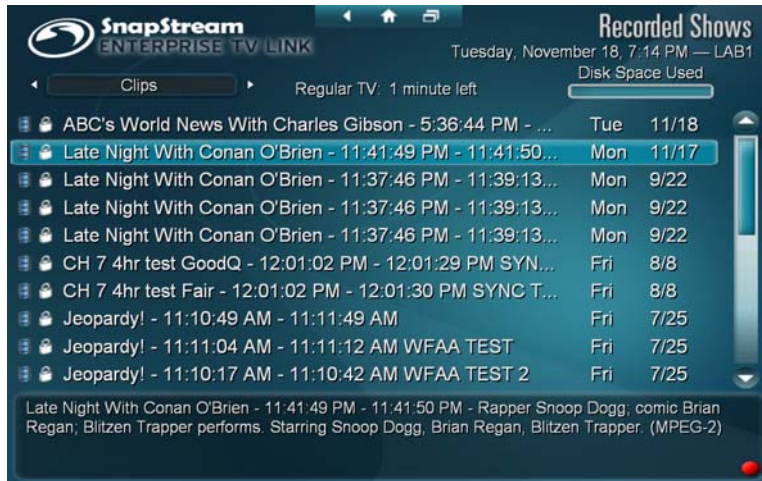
SnapStream
ENTERPRISE TV LINK

Recorded Shows
Tuesday, November 18, 7:14 PM — LAB1

Clips
Regular TV: 1 minute left
Disk Space Used

| | | |
|---|---|---|
| ABC's World News With Charles Gibson - 5:36:44 PM - ... | Tue | 11/18 |
| Late Night With Conan O'Brien - 11:41:49 PM - 11:41:50... | Mon | 11/17 |
| Late Night With Conan O'Brien - 11:37:46 PM - 11:39:13... | Mon | 9/22 |
| Late Night With Conan O'Brien - 11:37:46 PM - 11:39:13... | Mon | 9/22 |
| Late Night With Conan O'Brien - 11:37:46 PM - 11:39:13... | Mon | 9/22 |
| CH 7 4hr test GoodQ - 12:01:02 PM - 12:01:29 PM SYN... | Fri | 8/8 |
| CH 7 4hr test Fair - 12:01:02 PM - 12:01:30 PM SYNC T... | Fri | 8/8 |
| Jeopardy! - 11:10:49 AM - 11:11:49 AM | Fri | 7/25 |
| Jeopardy! - 11:11:04 AM - 11:11:12 AM WFAA TEST | Fri | 7/25 |
| Jeopardy! - 11:10:17 AM - 11:10:42 AM WFAA TEST 2 | Fri | 7/25 |

Late Night With Conan O'Brien - 11:41:49 PM - 11:41:50 PM - Rapper Snoop Dogg; comic Brian Regan; Blitzen Trapper performs. Starring Snoop Dogg, Brian Regan, Blitzen Trapper. (MPEG-2)